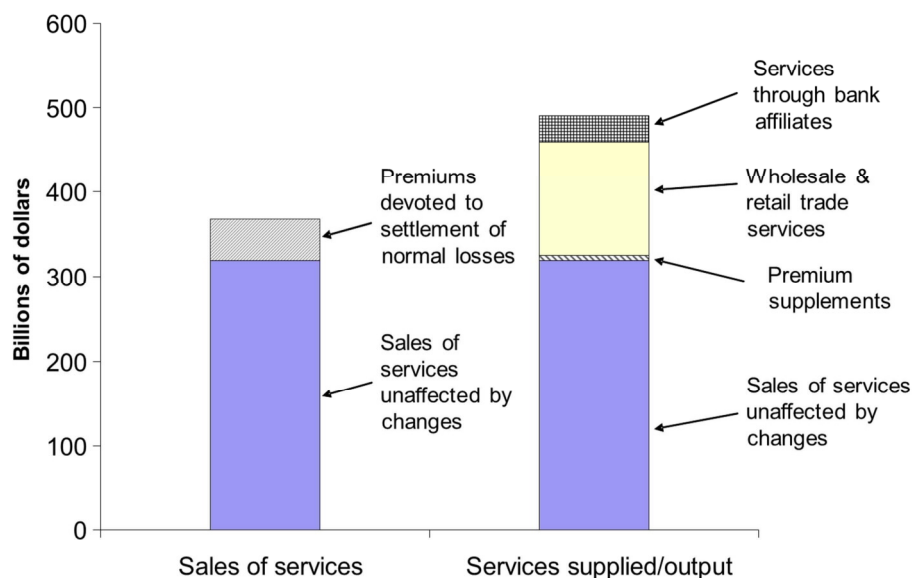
600
500
400
300
200
100
0

Billions of dollars

Premiums devoted to settlement of normal losses

Sales of services unaffected by changes

Services through bank affiliates

Wholesale & retail trade services

Premium supplements

Sales of services unaffected by changes

Sales of services

Services supplied/output